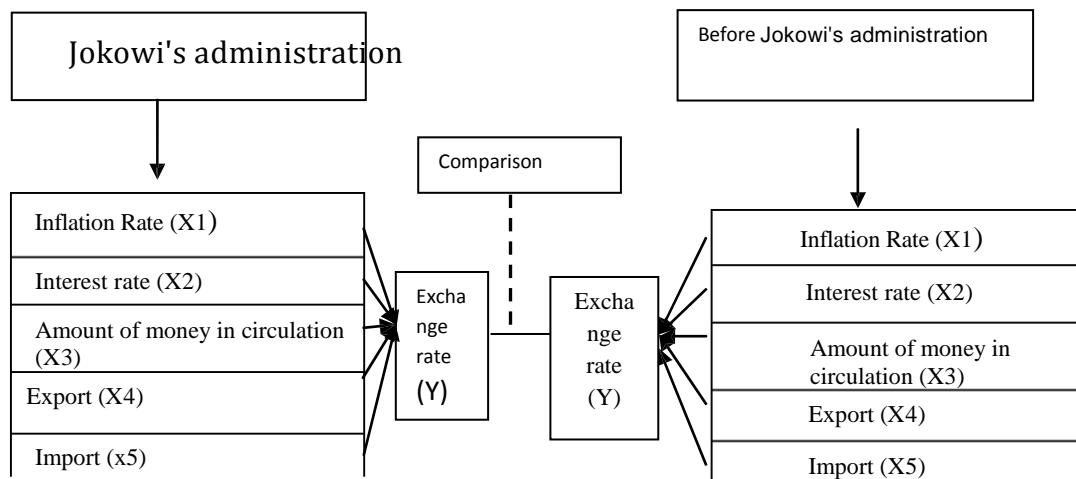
Jokowi's administration

Before Jokowi's administration

Comparison

Inflation Rate (X1)

Interest rate (X2)

Amount of money in circulation (X3)

Export (X4)

Import (x5)

Exchange rate (Y)

Exchange rate (Y)

Inflation Rate (X1)

Interest rate (X2)

Amount of money in circulation (X3)

Export (X4)

Import (X5)